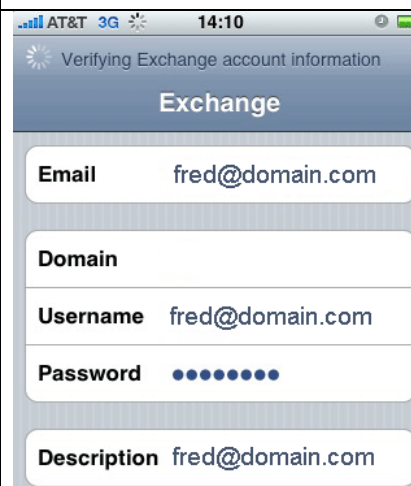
AT&T 3G 14:10

Verifying Exchange account information

Exchange

| | |
|---|---|
| Email | fred@domain.com |

| | |
|---|---|
| Domain | |
| Username | fred@domain.com |
| Password | •••••••• |

| | |
|---|---|
| Description | fred@domain.com |